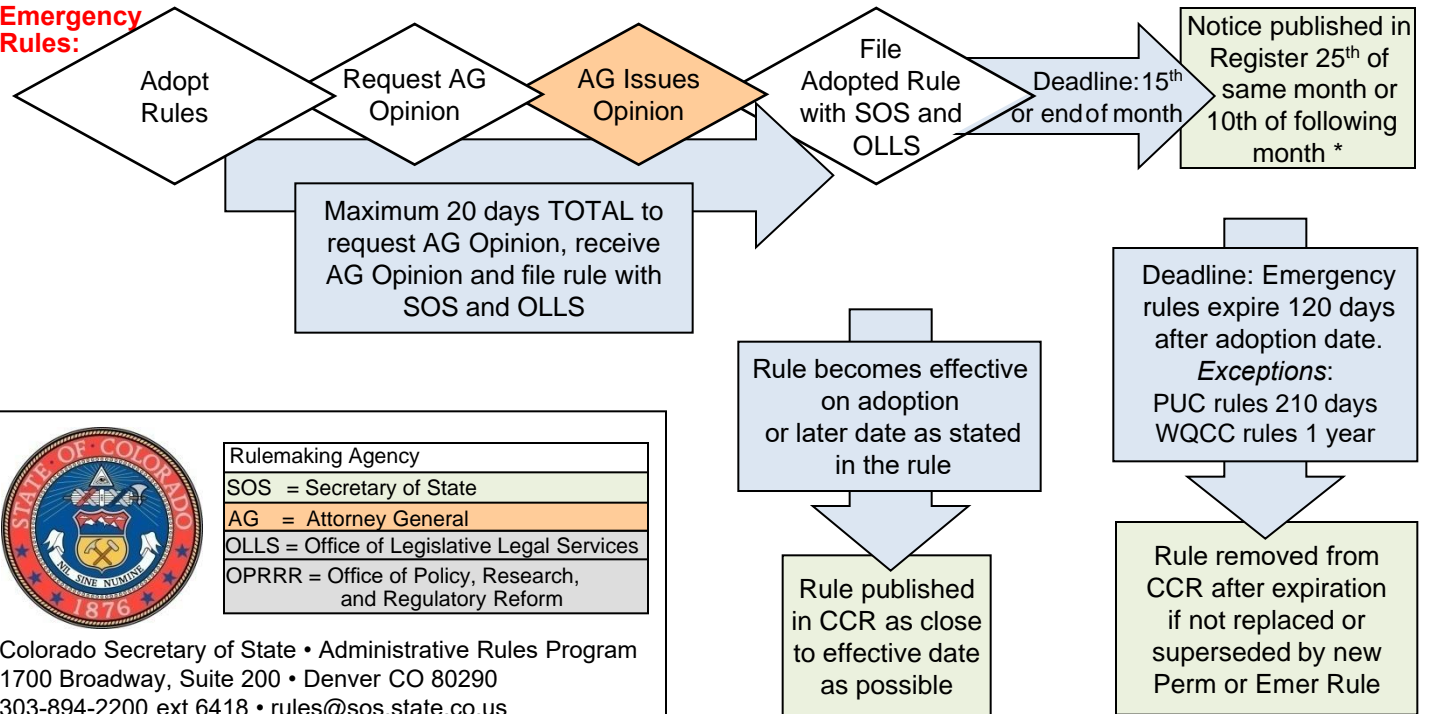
Emergency Rules:

Adopt Rules

Request AG Opinion

AG Issues Opinion

File Adopted Rule with SOS and OLLS

Deadline: $15^{th}$ or end of month

Notice published in Register $25^{th}$ of same month or 10th of following month *

Maximum 20 days TOTAL to request AG Opinion, receive AG Opinion and file rule with SOS and OLLS

Deadline: Emergency rules expire 120 days after adoption date. *Exceptions*: PUC rules 210 days WQCC rules 1 year

Rule becomes effective on adoption or later date as stated in the rule

Rule published in CCR as close to effective date as possible

Rule removed from CCR after expiration if not replaced or superseded by new Perm or Emer Rule

STATE OF COLORADO NIL SINE NUMINE 1876

| Rulemaking Agency |
|---|
| SOS = Secretary of State |
| AG = Attorney General |
| OLLS = Office of Legislative Legal Services |
| OPRRR = Office of Policy, Research, and Regulatory Reform |

Colorado Secretary of State • Administrative Rules Program
1700 Broadway, Suite 200 • Denver CO 80290
303-894-2200 ext 6418 • rules@sos.state.co.us